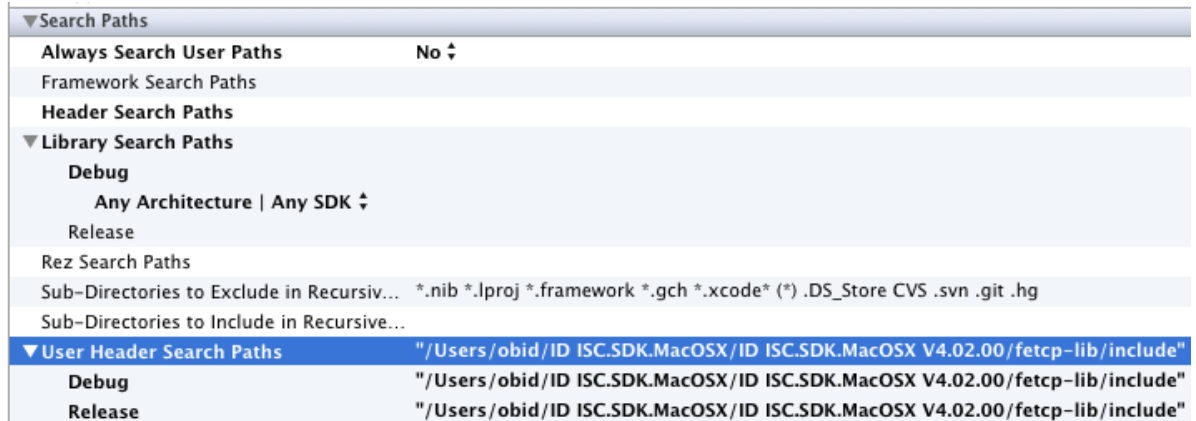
▼Search Paths

| | |
|---|---|
| Always Search User Paths | No ⬍ |
| Framework Search Paths | |
| Header Search Paths | |
| ▼Library Search Paths | |
| Debug | |
| Any Architecture \| Any SDK ⬍ | |
| Release | |
| Rez Search Paths | |
| Sub-Directories to Exclude in Recursiv... | *.nib *.lproj *.framework *.gch *.xcode* (*) .DS_Store CVS .svn .git .hg |
| Sub-Directories to Include in Recursive... | |
| ▼User Header Search Paths | "/Users/obid/ID ISC.SDK.MacOSX/ID ISC.SDK.MacOSX V4.02.00/fetcp-lib/include" |
| Debug | "/Users/obid/ID ISC.SDK.MacOSX/ID ISC.SDK.MacOSX V4.02.00/fetcp-lib/include" |
| Release | "/Users/obid/ID ISC.SDK.MacOSX/ID ISC.SDK.MacOSX V4.02.00/fetcp-lib/include" |